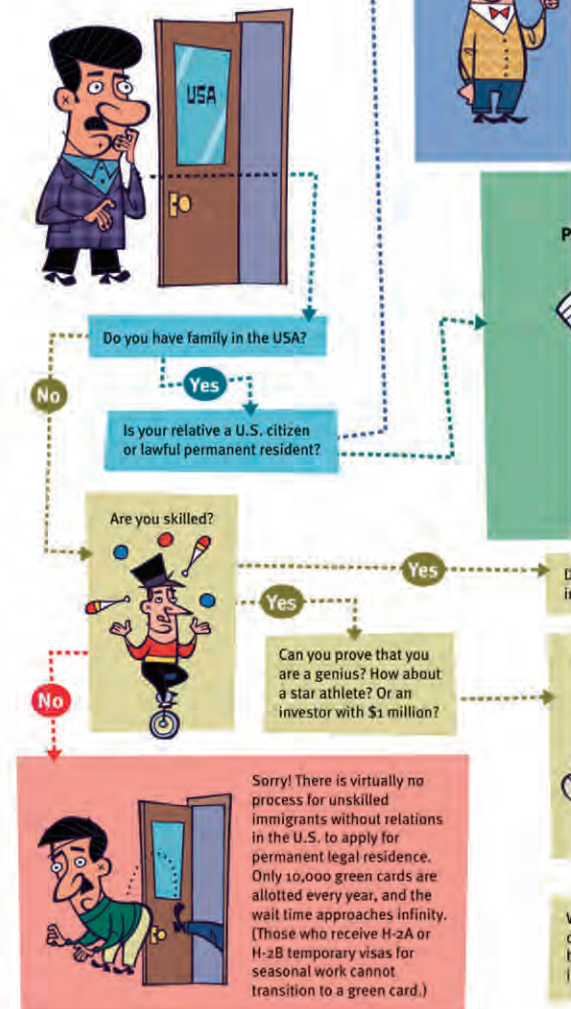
USA

Do you have family in the USA?

No

Yes

Is your relative a U.S. citizen or lawful permanent resident?

P

Are you skilled?

Yes

Yes

D
in

No

Can you prove that you are a genius? How about a star athlete? Or an investor with $1 million?

Sorry! There is virtually no process for unskilled immigrants without relations in the U.S. to apply for permanent legal residence. Only 10,000 green cards are allotted every year, and the wait time approaches infinity. (Those who receive H-2A or H-2B temporary visas for seasonal work cannot transition to a green card.)

V
c
h
(